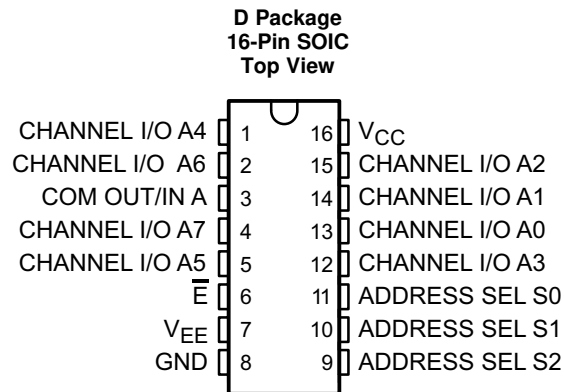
D Package
16-Pin SOIC
Top View

CHANNEL I/O A4 1
CHANNEL I/O A6 2
COM OUT/IN A 3
CHANNEL I/O A7 4
CHANNEL I/O A5 5
$\overline{E}$ 6
$V_{EE}$ 7
GND 8

16 $V_{CC}$
15 CHANNEL I/O A2
14 CHANNEL I/O A1
13 CHANNEL I/O A0
12 CHANNEL I/O A3
11 ADDRESS SEL S0
10 ADDRESS SEL S1
9 ADDRESS SEL S2